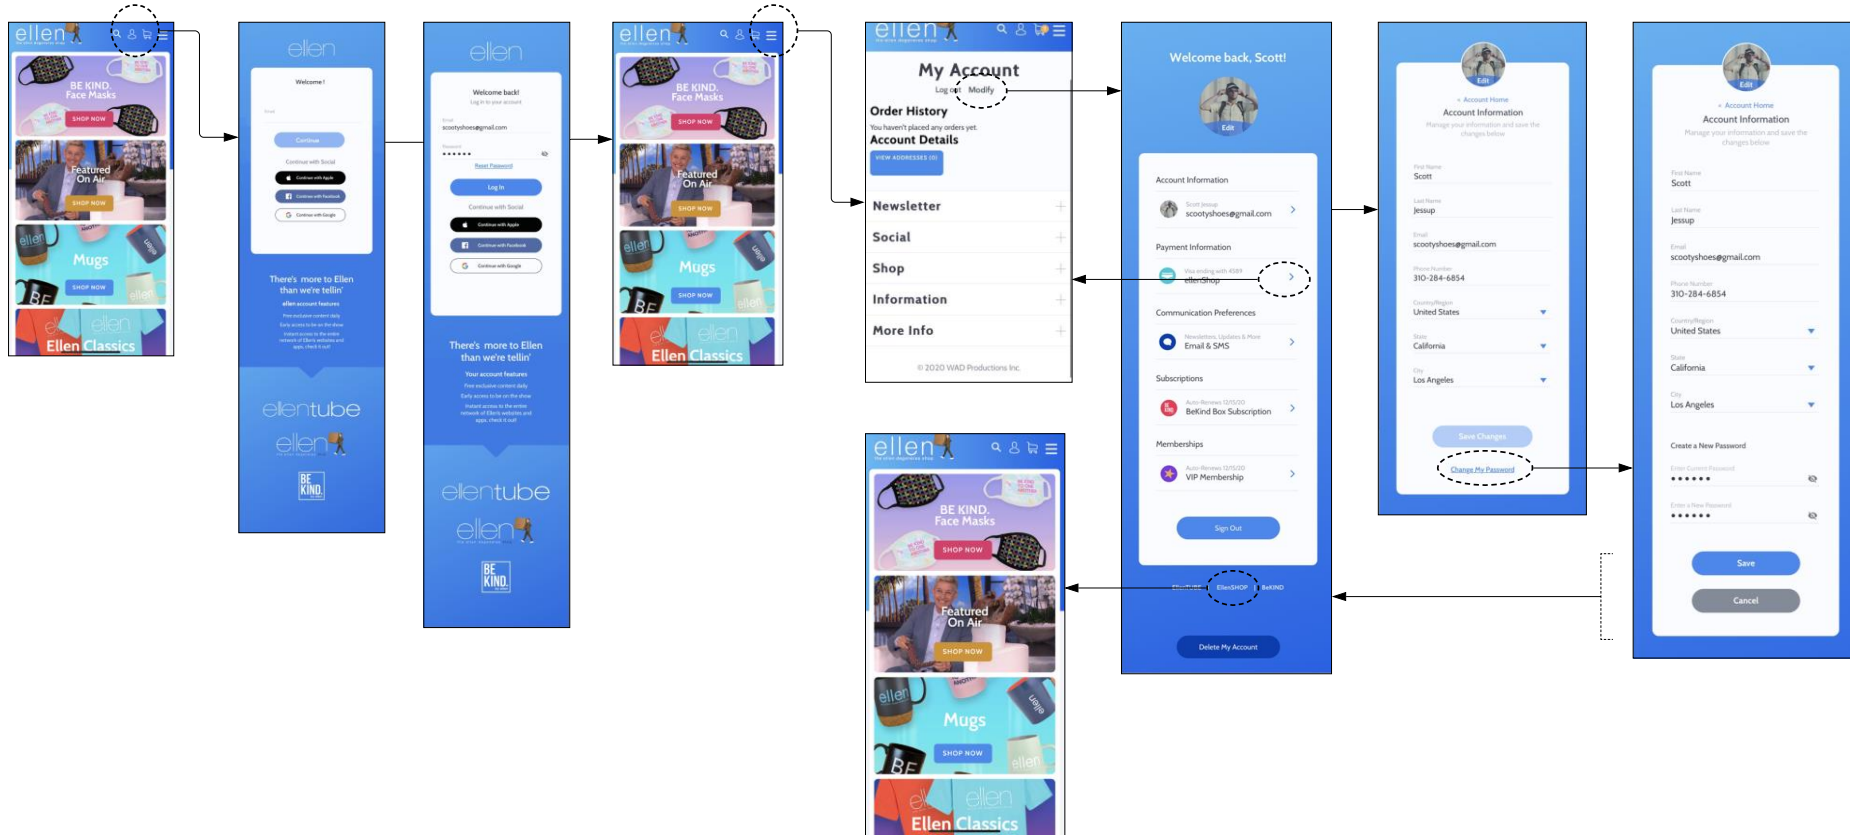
ellen
BE KIND. Face Masks
SHOP NOW
Featured On Air
SHOP NOW
Mugs
SHOP NOW
Ellen Classics

ellen
Welcome !
Continue
Continue with Social
Continue with Apple
Continue with Facebook
Continue with Google
There's more to Ellen than we're tellin'
ellen account features
ellentube
ellen
BE KIND.

ellen
Welcome back!
Log in to your account
scootyshoes@gmail.com
••••••
Reset Password
Log In
Continue with Social
Continue with Apple
Continue with Facebook
Continue with Google
There's more to Ellen than we're tellin'
Your account features
ellentube
ellen
BE KIND.

ellen
BE KIND. Face Masks
SHOP NOW
Featured On Air
SHOP NOW
Mugs
SHOP NOW
Ellen Classics

ellen
My Account
Log out Modify
Order History
You haven't placed any orders yet.
Account Details
VIEW ADDRESSES (0)
Newsletter
Social
Shop
Information
More Info
© 2020 WAD Productions Inc.

Welcome back, Scott!
Edit
Account Information
Scott Jessup
scootyshoes@gmail.com
Payment Information
Visa ending with 4589
ellenShop
Communication Preferences
Newsletters, Updates & More
Email & SMS
Subscriptions
Auto-Renews 12/15/20
BeKind Box Subscription
Memberships
Auto-Renews 12/15/20
VIP Membership
Sign Out
EllenTUBE EllenSHOP BeKIND
Delete My Account

Edit
< Account Home
Account Information
Manage your information and save the changes below
First Name
Scott
Last Name
Jessup
Email
scootyshoes@gmail.com
Phone Number
310-284-6854
Country/Region
United States
State
California
City
Los Angeles
Save Changes
Change My Password

Edit
< Account Home
Account Information
Manage your information and save the changes below
First Name
Scott
Last Name
Jessup
Email
scootyshoes@gmail.com
Phone Number
310-284-6854
Country/Region
United States
State
California
City
Los Angeles
Create a New Password
Enter Current Password
••••••
Enter a New Password
••••••
Save
Cancel

ellen
BE KIND. Face Masks
SHOP NOW
Featured On Air
SHOP NOW
Mugs
SHOP NOW
Ellen Classics